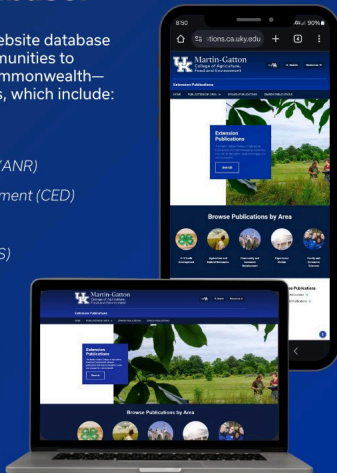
ebsite database
unities to
mmonwealth—
s, which include:

ANR)

ment (CED)

S)

8:50
90%
tions.ca.uky.edu
4
Martin-Gatton
College of Agriculture, Food and Environment
Extension Publications
Extension Publications
Search
Browse Publications by Area
4-H Youth Development
Agriculture and Natural Resources
Community and Economic Development
Food Safety
Family and Consumer Sciences

Martin-Gatton
College of Agriculture, Food and Environment
Extension Publications
Extension Publications
Search
Browse Publications by Area